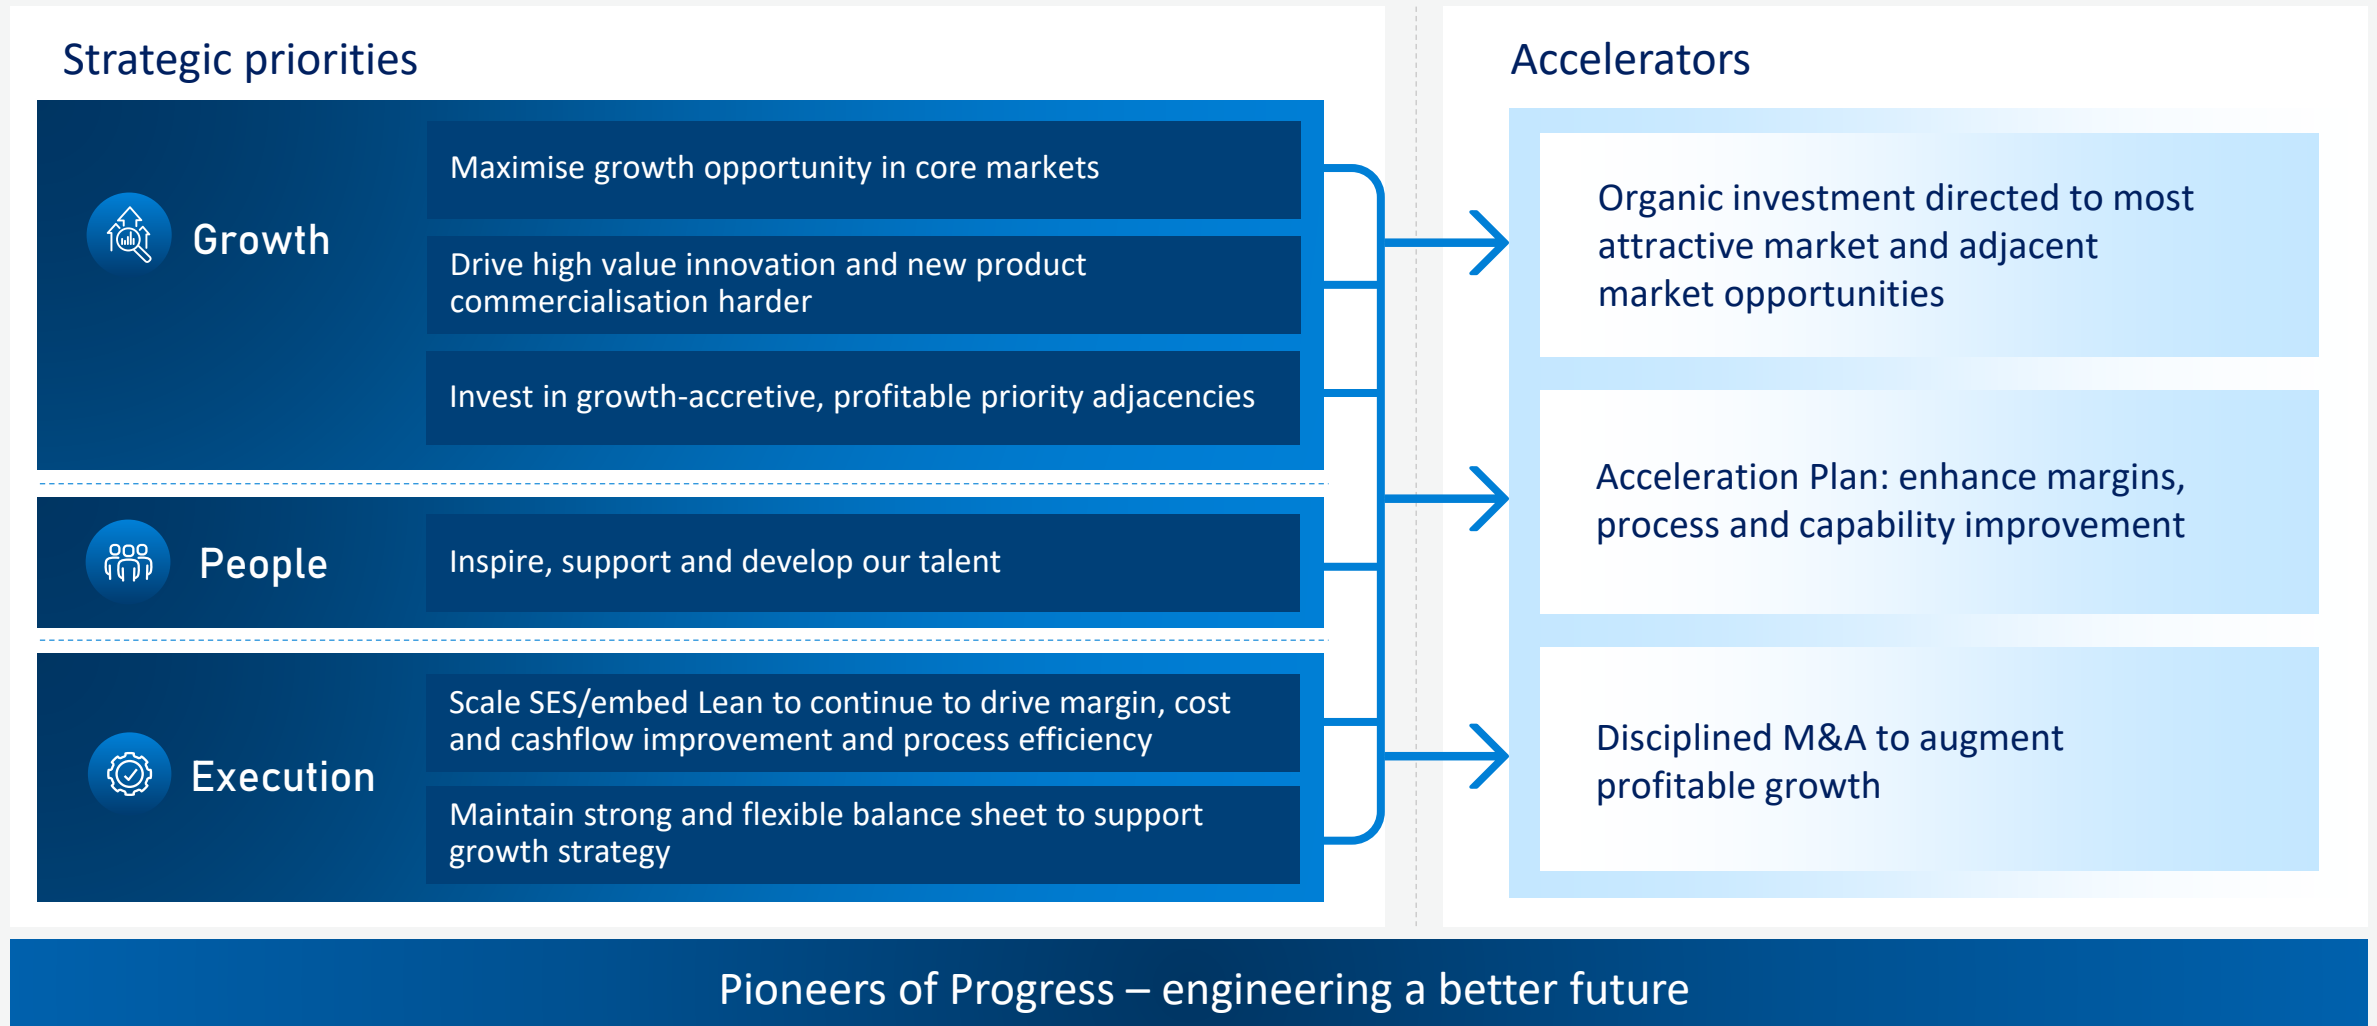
Strategic priorities

Growth

Maximise growth opportunity in core markets

Drive high value innovation and new product commercialisation harder

Invest in growth-accretive, profitable priority adjacencies

People

Inspire, support and develop our talent

Execution

Scale SES/embed Lean to continue to drive margin, cost and cashflow improvement and process efficiency

Maintain strong and flexible balance sheet to support growth strategy

Accelerators

Organic investment directed to most attractive market and adjacent market opportunities

Acceleration Plan: enhance margins, process and capability improvement

Disciplined M&A to augment profitable growth

Pioneers of Progress – engineering a better future